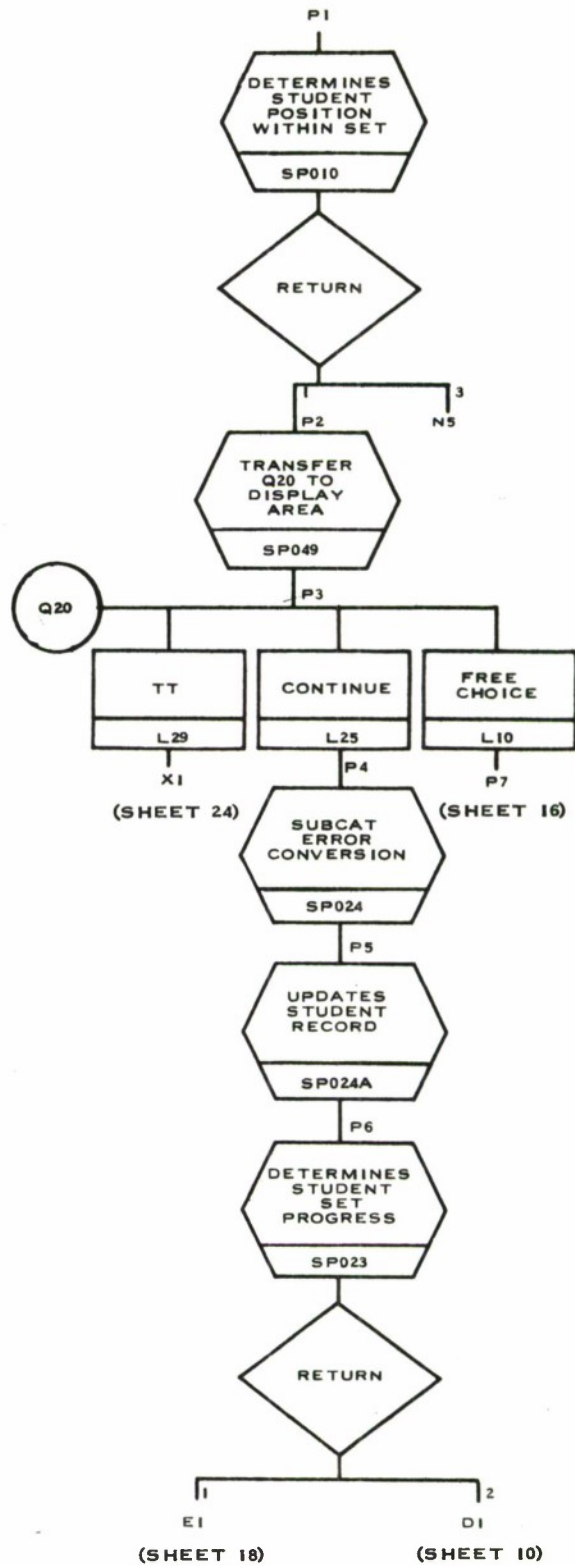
P1

DETERMINES STUDENT POSITION WITHIN SET

SP010

RETURN

1

3

P2

N5

TRANSFER Q20 TO DISPLAY AREA

SP049

P3

Q20

TT

L29

X1

(SHEET 24)

CONTINUE

L25

P4

FREE CHOICE

L10

P7

(SHEET 16)

SUBCAT ERROR CONVERSION

SP024

P5

UPDATES STUDENT RECORD

SP024A

P6

DETERMINES STUDENT SET PROGRESS

SP023

RETURN

1

2

E1

(SHEET 18)

D1

(SHEET 10)